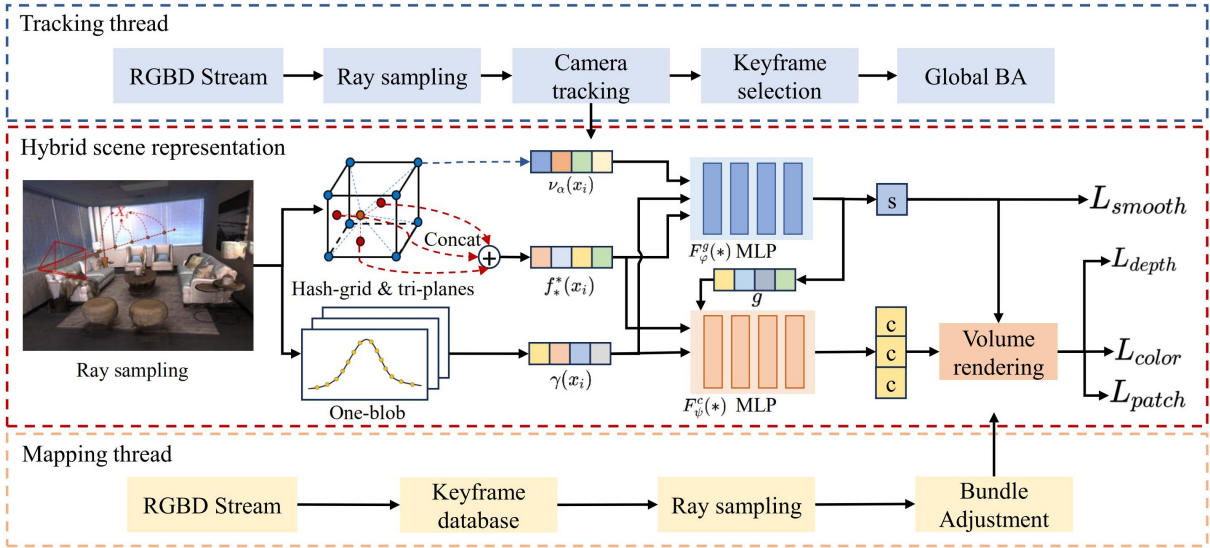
Tracking thread

RGBD Stream

Ray sampling

Camera tracking

Keyframe selection

Global BA

Hybrid scene representation

$\nu_\alpha(x_i)$

Concat

Hash-grid & tri-planes

$f_*^*(x_i)$

$F_\varphi^g(*)$ MLP

s

$L_{smooth}$

$g$

$L_{depth}$

Ray sampling

One-blob

$\gamma(x_i)$

$F_\psi^c(*)$ MLP

c

c

c

Volume rendering

$L_{color}$

$L_{patch}$

Mapping thread

RGBD Stream

Keyframe database

Ray sampling

Bundle Adjustment